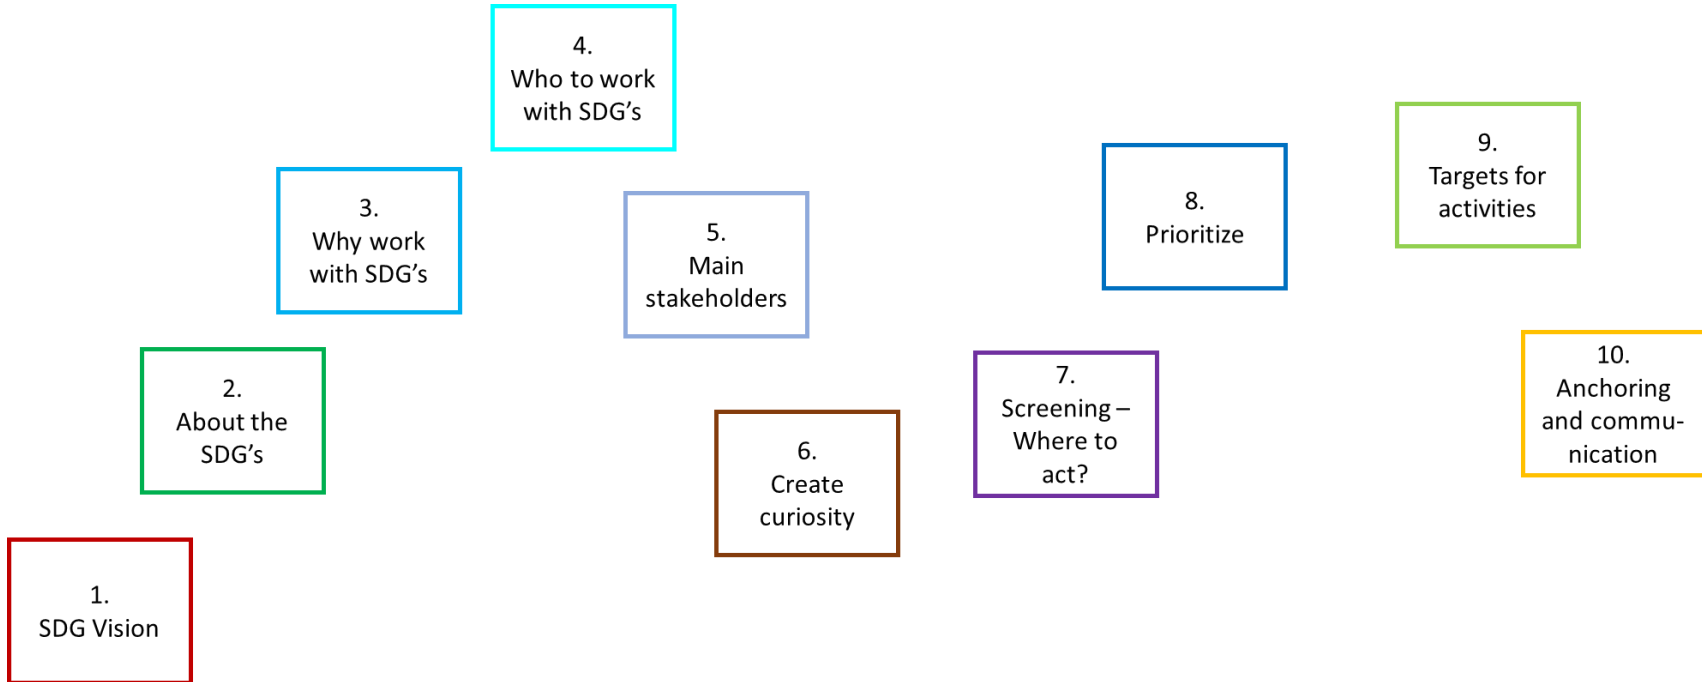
1.
SDG Vision

2.
About the SDG’s

3.
Why work with SDG’s

4.
Who to work with SDG’s

5.
Main stakeholders

6.
Create curiosity

7.
Screening – Where to act?

8.
Prioritize

9.
Targets for activities

10.
Anchoring and communication